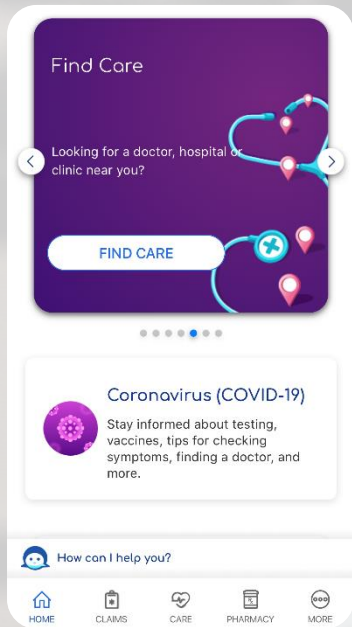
Find Care

Looking for a doctor, hospital or clinic near you?

FIND CARE

Coronavirus (COVID-19)

Stay informed about testing, vaccines, tips for checking symptoms, finding a doctor, and more.

How can I help you?

HOME
CLAIMS
CARE
PHARMACY
MORE